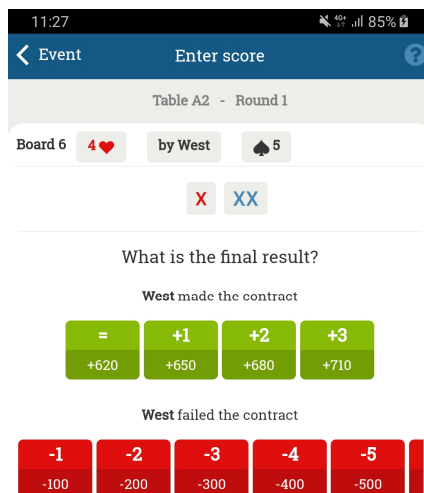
11:27
85%

Event
Enter score
?

Table A2 - Round 1

Board 6
4♥
by West
♠5

X
XX

What is the final result?

West made the contract

| = | +1 | +2 | +3 |
|---|---|---|---|
| +620 | +650 | +680 | +710 |

West failed the contract

| -1 | -2 | -3 | -4 | -5 |
|---|---|---|---|---|
| -100 | -200 | -300 | -400 | -500 |